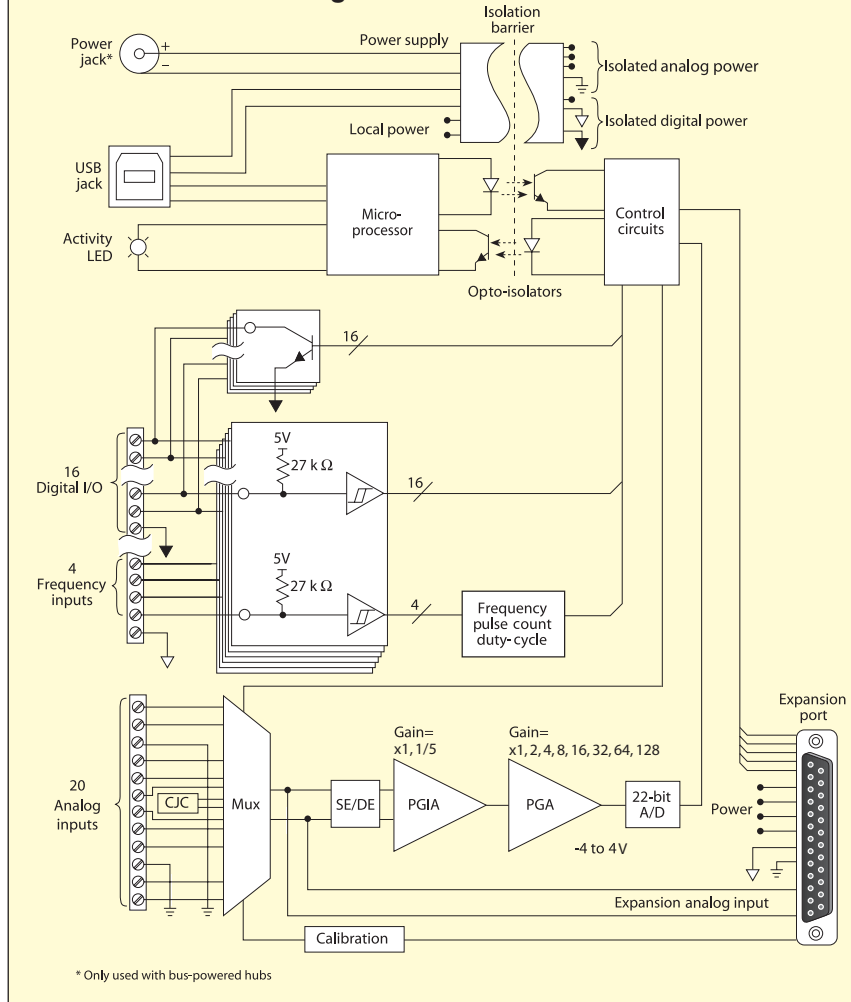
Isolation barrier

Power jack*

+

−

Power supply

Isolated analog power

Isolated digital power

Local power

USB jack

Micro-processor

Control circuits

Activity LED

Opto-isolators

16

5V

$27\ k\Omega$

16

16 Digital I/O

4 Frequency inputs

5V

$27\ k\Omega$

4

Frequency pulse count duty-cycle

Expansion port

Gain= x1, 1/5

Gain= x1, 2, 4, 8, 16, 32, 64, 128

20 Analog inputs

CJC

Mux

SE/DE

PGIA

PGA

22-bit A/D

Power

-4 to 4V

Expansion analog input

Calibration

* Only used with bus-powered hubs